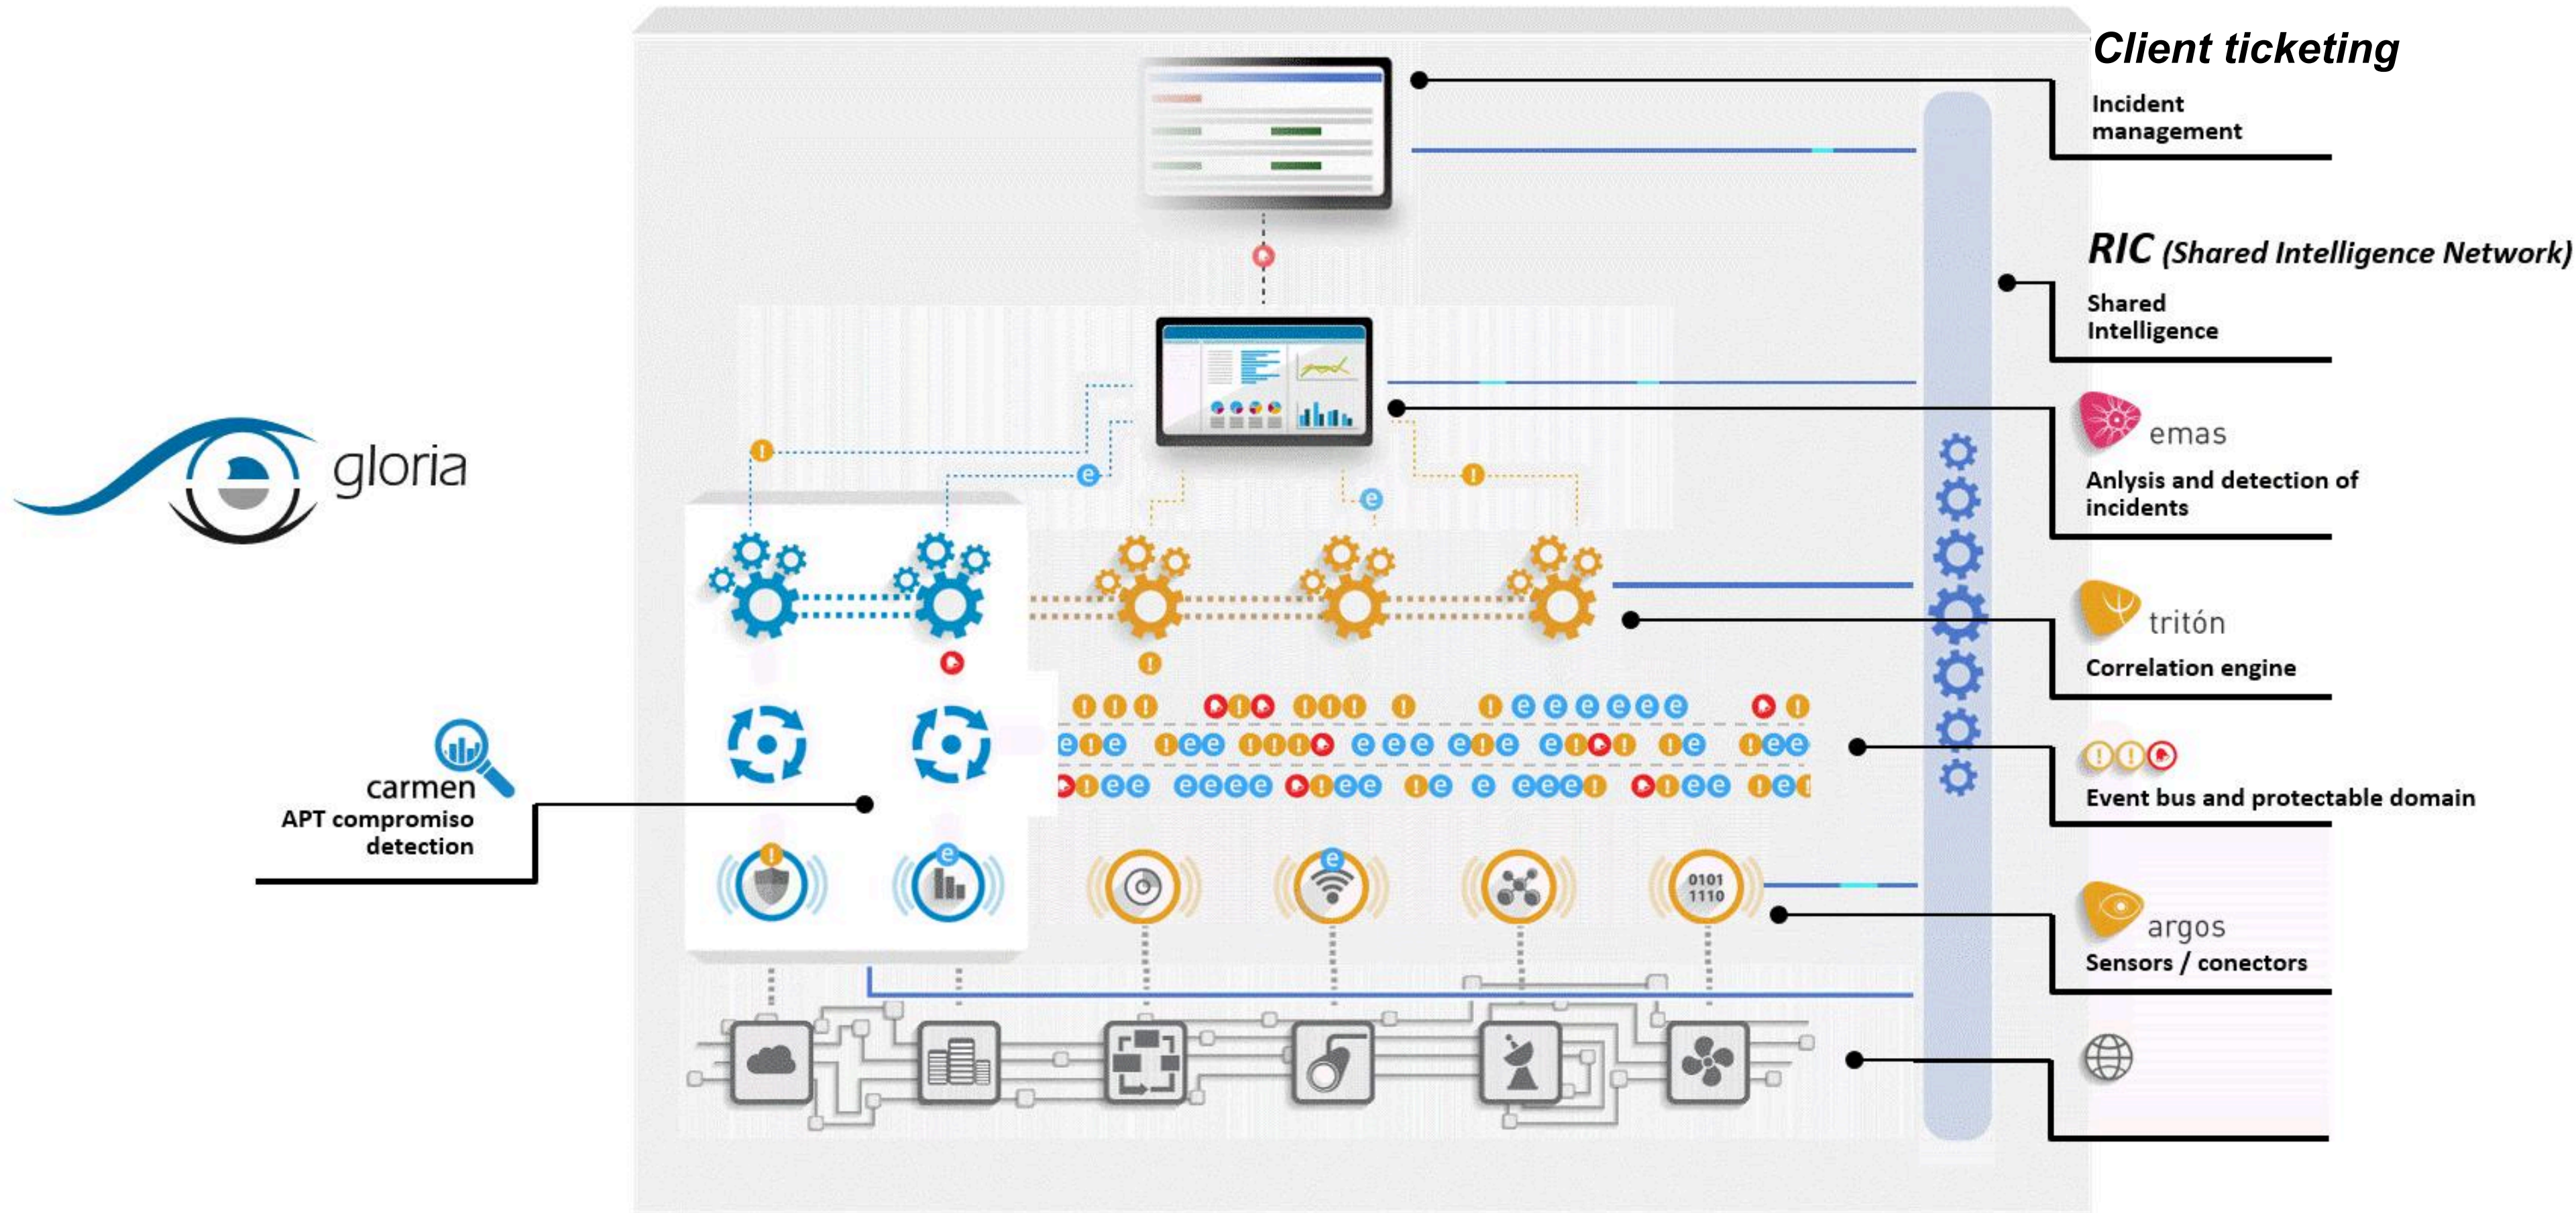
Client ticketing

Incident management

RIC (Shared Intelligence Network)

Shared Intelligence

gloria

emas

Anlysis and detection of incidents

tritón

Correlation engine

carmen

APT compromiso detection

Event bus and protectable domain

0101
1110

argos

Sensors / conectors